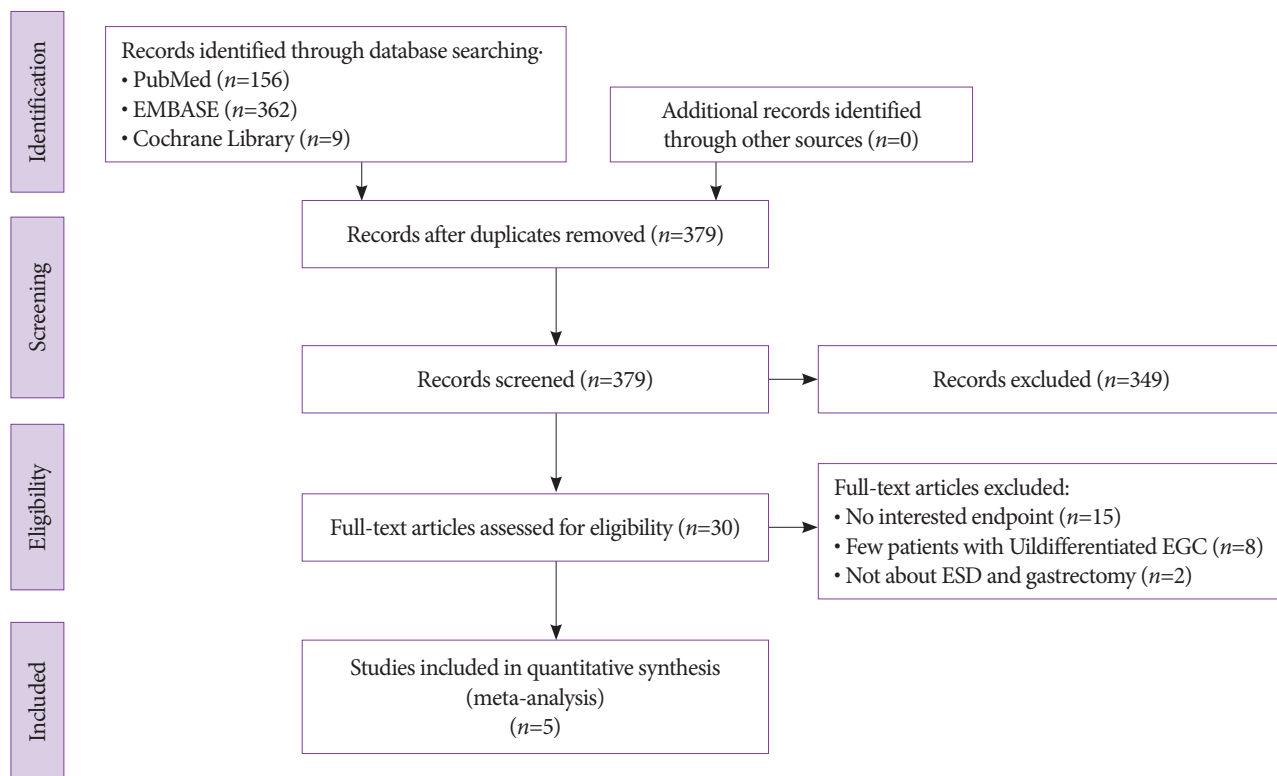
Identification

Records identified through database searching·
• PubMed ($n$=156)
• EMBASE ($n$=362)
• Cochrane Library ($n$=9)

Additional records identified through other sources ($n$=0)

Screening

Records after duplicates removed ($n$=379)

Records screened ($n$=379)

Records excluded ($n$=349)

Eligibility

Full-text articles assessed for eligibility ($n$=30)

Full-text articles excluded:
• No interested endpoint ($n$=15)
• Few patients with Uildifferentiated EGC ($n$=8)
• Not about ESD and gastrectomy ($n$=2)

Included

Studies included in quantitative synthesis (meta-analysis) ($n$=5)